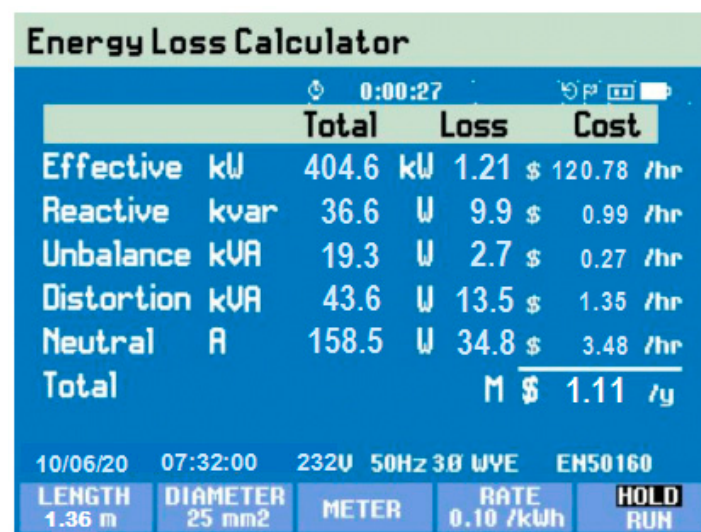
Energy Loss Calculator

0:00:27

| | | Total | | Loss | | Cost | |
|---|---|---|---|---|---|---|---|
| Effective | kW | 404.6 | kW | 1.21 | $ | 120.78 | /hr |
| Reactive | kvar | 36.6 | W | 9.9 | $ | 0.99 | /hr |
| Unbalance | kVA | 19.3 | W | 2.7 | $ | 0.27 | /hr |
| Distortion | kVA | 43.6 | W | 13.5 | $ | 1.35 | /hr |
| Neutral | A | 158.5 | W | 34.8 | $ | 3.48 | /hr |
| Total | | | | M | $ | 1.11 | /y |

10/06/20 07:32:00 232V 50Hz 3Ø WYE EN50160

LENGTH 1.36 m | DIAMETER 25 mm2 | METER | RATE 0.10 /kWh | HOLD RUN